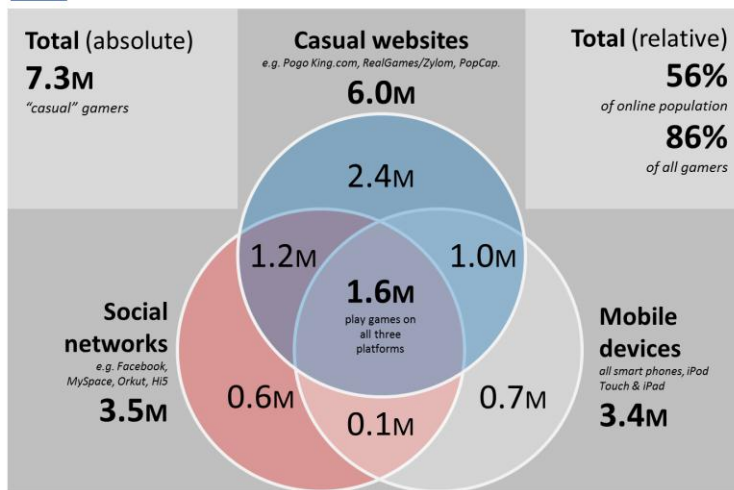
Total (absolute)
7.3M
"casual" gamers

Casual websites
e.g. Pogo King.com, RealGames/Zylom, PopCap.
6.0M

Total (relative)
56%
of online population
86%
of all gamers

2.4M

1.2M

1.0M

1.6M
play games on all three platforms

Social networks
e.g. Facebook, MySpace, Orkut, Hi5
3.5M

0.6M

0.1M

0.7M

Mobile devices
all smart phones, iPod Touch & iPad
3.4M